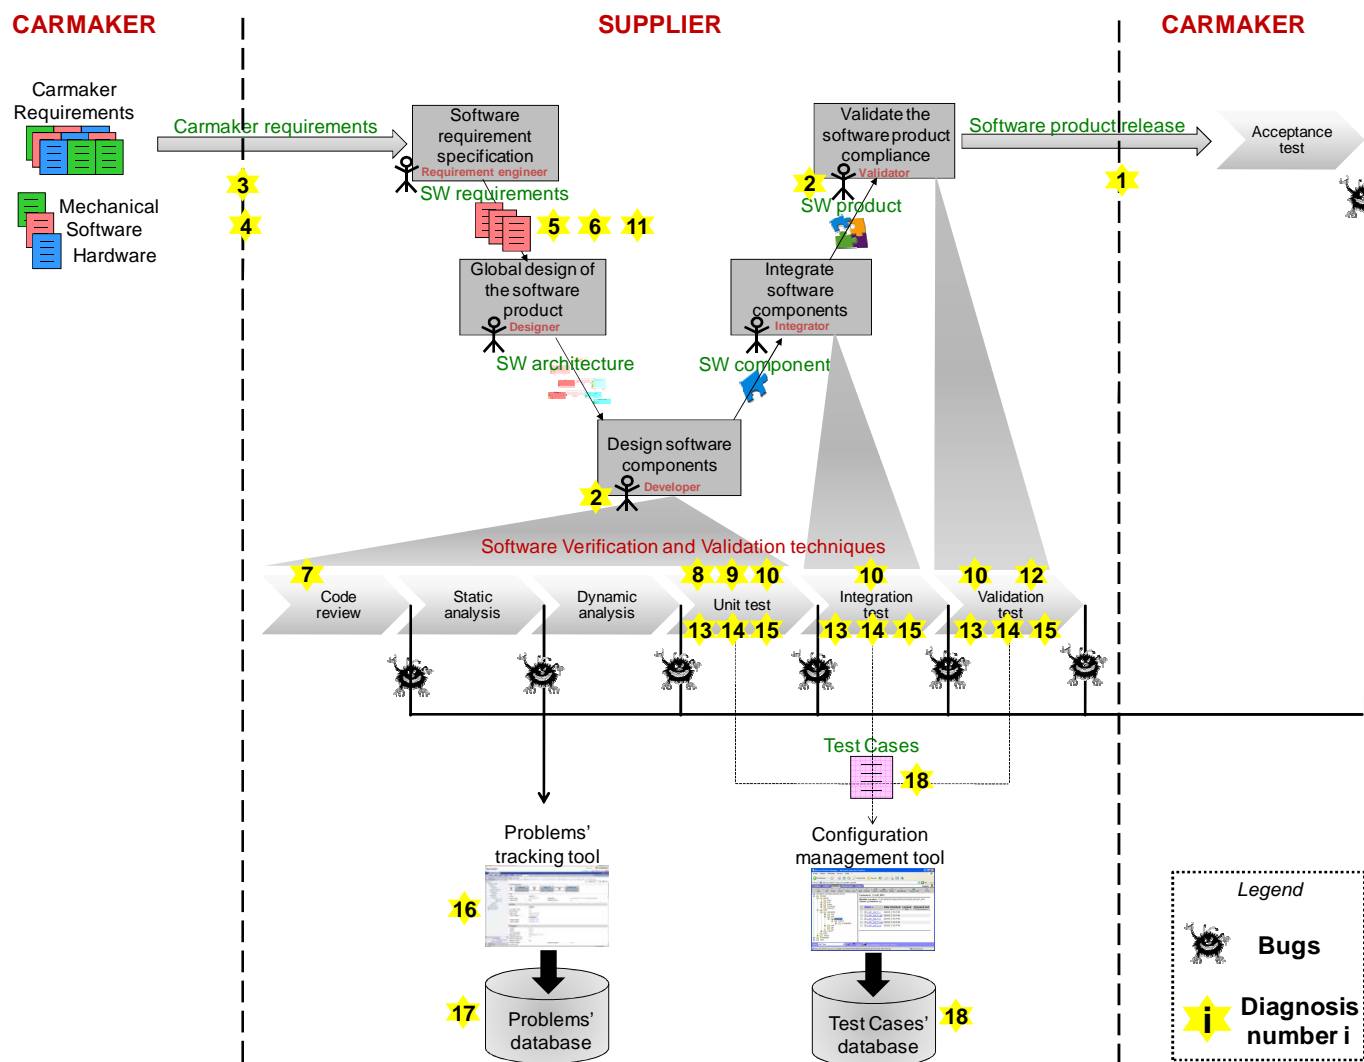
CARMAKER

SUPPLIER

CARMAKER

Carmaker Requirements

Mechanical
Software
Hardware

Carmaker requirements

3
4

Software requirement specification
Requirement engineer

SW requirements

5 6 11

Global design of the software product
Designer

SW architecture

Design software components
Developer

2

Integrate software components
Integrator

SW component

Validate the software product compliance
Validator

2

SW product

Software product release

1

Acceptance test

Software Verification and Validation techniques

7
Code review

Static analysis

Dynamic analysis

8 9 10
Unit test
13 14 15

10
Integration test
13 14 15

10 12
Validation test
13 14 15

Test Cases

18

Problems' tracking tool

16

17
Problems' database

Configuration management tool

Test Cases' database

18

Legend

Bugs

i
Diagnosis number i